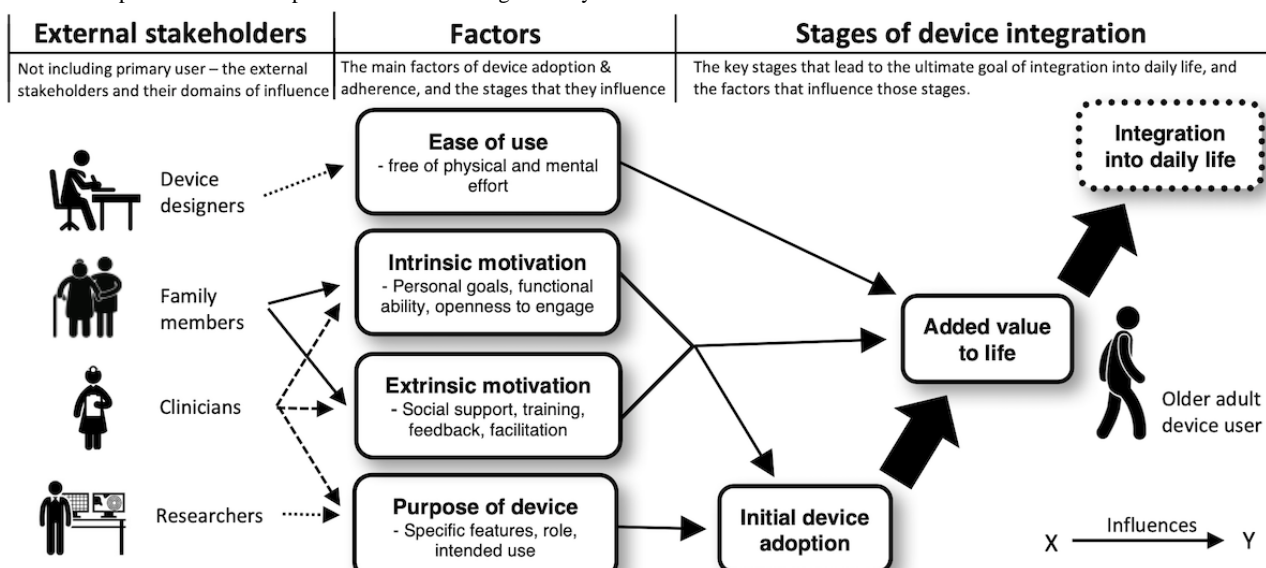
External stakeholders

Not including primary user – the external stakeholders and their domains of influence

Factors

The main factors of device adoption & adherence, and the stages that they influence

Stages of device integration

The key stages that lead to the ultimate goal of integration into daily life, and the factors that influence those stages.

Device designers

Family members

Clinicians

Researchers

Ease of use
- free of physical and mental effort

Intrinsic motivation
- Personal goals, functional ability, openness to engage

Extrinsic motivation
- Social support, training, feedback, facilitation

Purpose of device
- Specific features, role, intended use

Integration into daily life

Added value to life

Initial device adoption

Older adult device user

X Influences Y